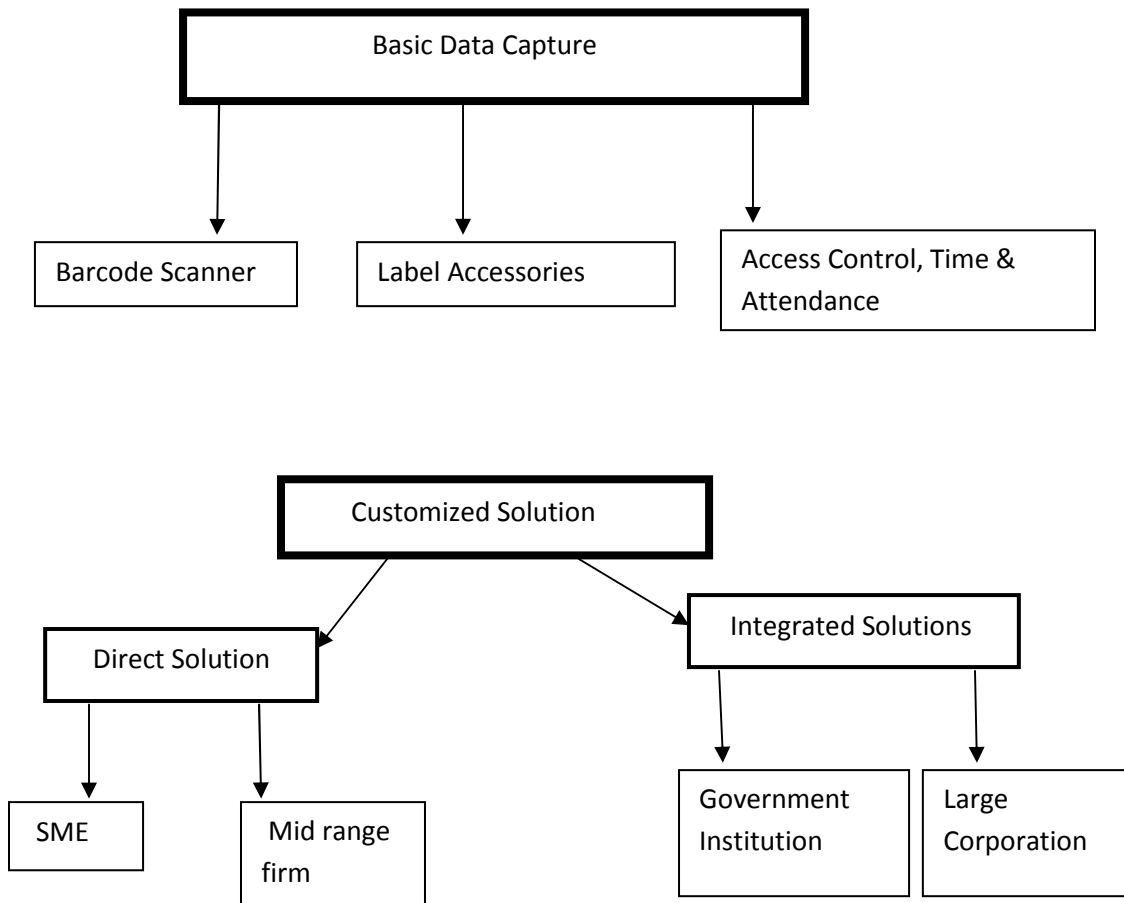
Basic Data Capture

Barcode Scanner

Label Accessories

Access Control, Time & Attendance

Customized Solution

Direct Solution

Integrated Solutions

SME

Mid range firm

Government Institution

Large Corporation